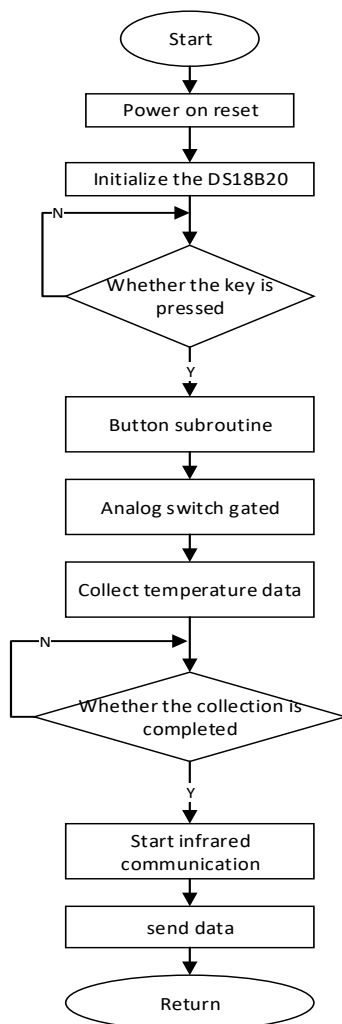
Start

Power on reset

Initialize the DS18B20

N

Whether the key is pressed

Y

Button subroutine

Analog switch gated

Collect temperature data

N

Whether the collection is completed

Y

Start infrared communication

send data

Return